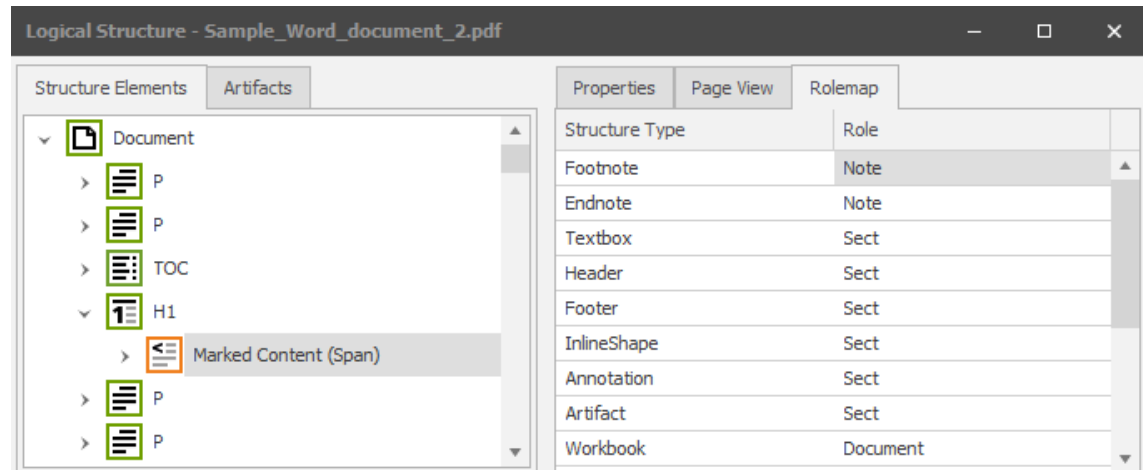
Logical Structure - Sample_Word_document_2.pdf

Structure Elements | Artifacts

Document
P
P
TOC
H1
Marked Content (Span)
P
P

Properties | Page View | Rolemap

| Structure Type | Role |
|---|---|
| Footnote | Note |
| Endnote | Note |
| Textbox | Sect |
| Header | Sect |
| Footer | Sect |
| InlineShape | Sect |
| Annotation | Sect |
| Artifact | Sect |
| Workbook | Document |